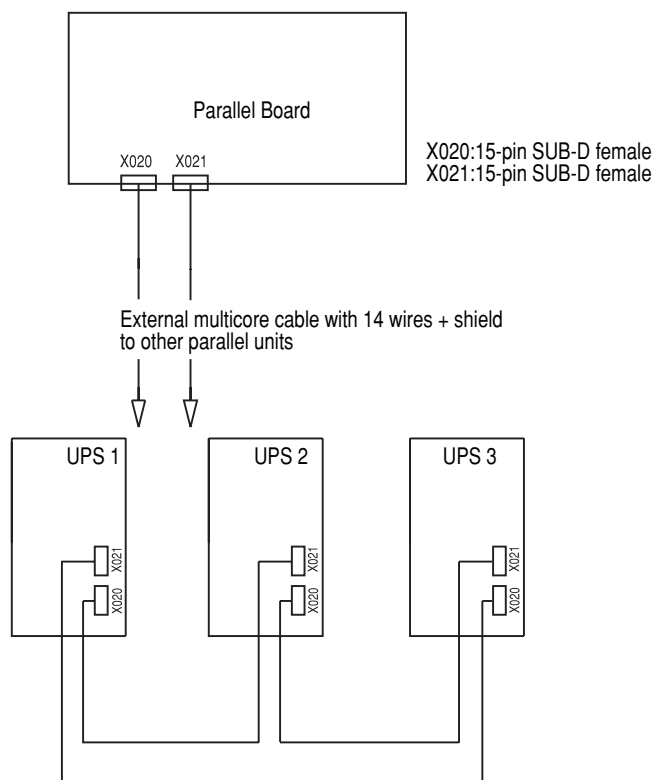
Parallel Board

X020 X021

X020:15-pin SUB-D female
X021:15-pin SUB-D female

External multicore cable with 14 wires + shield to other parallel units

UPS 1

X021
X020

UPS 2

X021
X020

UPS 3

X021
X020